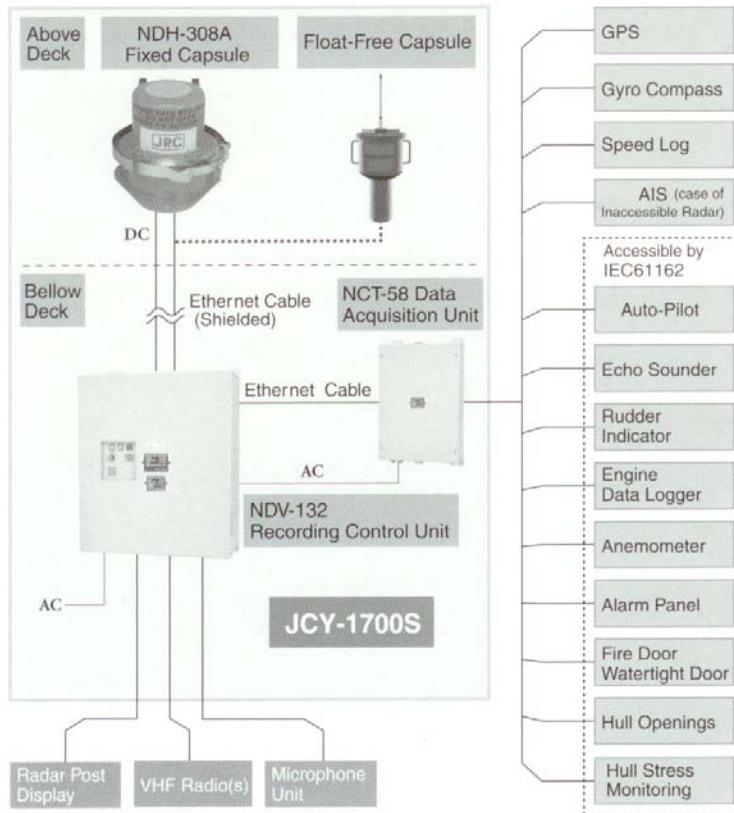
Above Deck

NDH-308A Fixed Capsule

Float-Free Capsule

JRC

DC

Bellow Deck

Ethernet Cable (Shielded)

NCT-58 Data Acquisition Unit

Ethernet Cable

AC

NDV-132 Recording Control Unit

AC

JCY-1700S

Radar Post Display

VHF Radio(s)

Microphone Unit

GPS

Gyro Compass

Speed Log

AIS (case of Inaccessible Radar)

Accessible by IEC61162

Auto-Pilot

Echo Sounder

Rudder Indicator

Engine Data Logger

Anemometer

Alarm Panel

Fire Door Watertight Door

Hull Openings

Hull Stress Monitoring